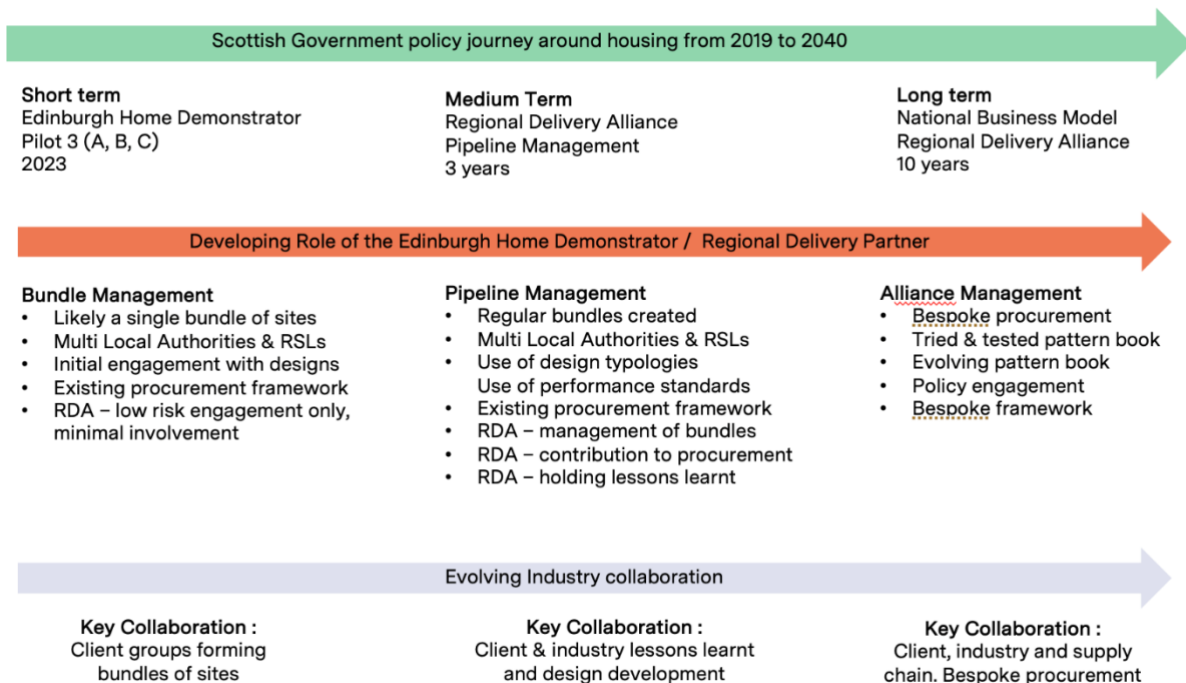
Scottish Government policy journey around housing from 2019 to 2040

**Short term**
Edinburgh Home Demonstrator
Pilot 3 (A, B, C)
2023

**Medium Term**
Regional Delivery Alliance
Pipeline Management
3 years

**Long term**
National Business Model
Regional Delivery Alliance
10 years

Developing Role of the Edinburgh Home Demonstrator / Regional Delivery Partner

**Bundle Management**
- Likely a single bundle of sites
- Multi Local Authorities & RSLs
- Initial engagement with designs
- Existing procurement framework
- RDA – low risk engagement only, minimal involvement

**Pipeline Management**
- Regular bundles created
- Multi Local Authorities & RSLs
- Use of design typologies
  Use of performance standards
- Existing procurement framework
- RDA – management of bundles
- RDA – contribution to procurement
- RDA – holding lessons learnt

**Alliance Management**
- Bespoke procurement
- Tried & tested pattern book
- Evolving pattern book
- Policy engagement
- Bespoke framework

Evolving Industry collaboration

**Key Collaboration :**
Client groups forming bundles of sites

**Key Collaboration :**
Client & industry lessons learnt and design development

**Key Collaboration :**
Client, industry and supply chain. Bespoke procurement